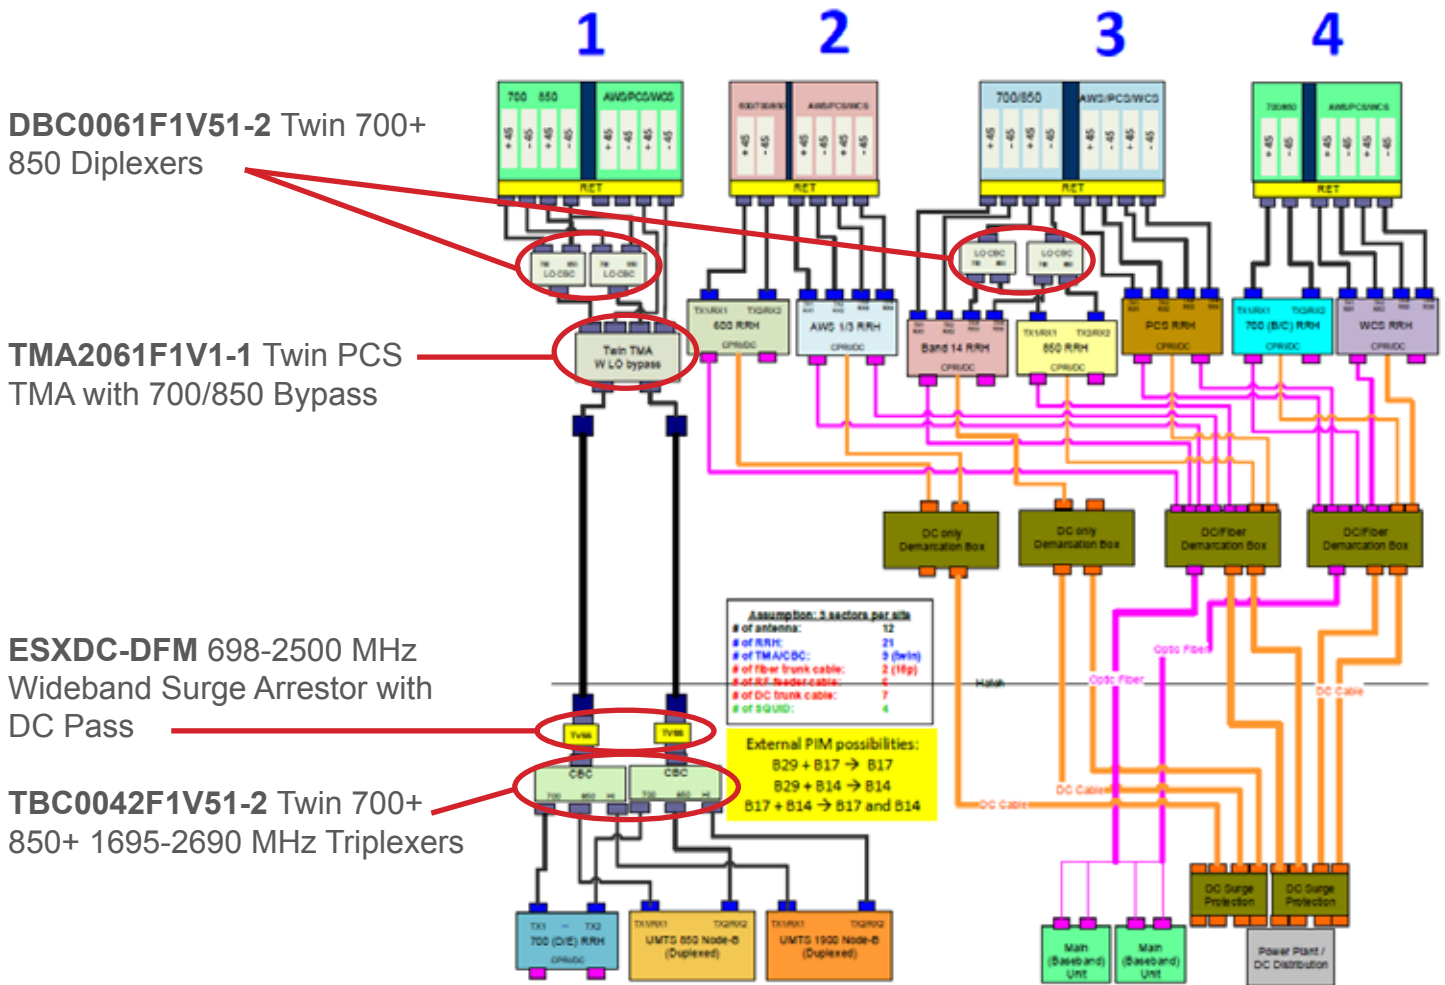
1 2 3 4

DBC0061F1V51-2 Twin 700+ 850 Diplexers

TMA2061F1V1-1 Twin PCS TMA with 700/850 Bypass

ESXDC-DFM 698-2500 MHz Wideband Surge Arrestor with DC Pass

TBC0042F1V51-2 Twin 700+ 850+ 1695-2690 MHz Triplexers

700 850 AWS/PCS/WCS
RET
700/850 AWS/PCS/WCS
RET
700/850 AWS/PCS/WCS
RET
700/850 AWS/PCS/WCS
RET

LO CBC LO CBC
LO CBC LO CBC

Twin TMA W LO bypass

600 RRH
AWS 1/3 RRH
Band 14 RRH
850 RRH
PCS RRH
700 (B/C) RRH
WCS RRH

DC only Demarcation Box
DC only Demarcation Box
DC/Fiber Demarcation Box
DC/Fiber Demarcation Box

Assumption: 3 sectors per site
# of antenna: 12
# of RRH: 21
# of TMA/CBC: 9 (twin)
# of fiber trunk cable: 2 (18p)
# of RF feeder cable: 6
# of DC trunk cable: 7
# of SQUID: 4

Hatch
Optic Fiber
Optic Fiber
DC Cable
DC Cable
DC Cable

TVSS TVSS
CBC CBC

External PIM possibilities:
B29 + B17 → B17
B29 + B14 → B14
B17 + B14 → B17 and B14

700 (D/E) RRH
UMTS 850 Node-B (Duplexed)
UMTS 1900 Node-B (Duplexed)

DC Surge Protection
DC Surge Protection
Main (Baseband) Unit
Main (Baseband) Unit
Power Plant / DC Distribution